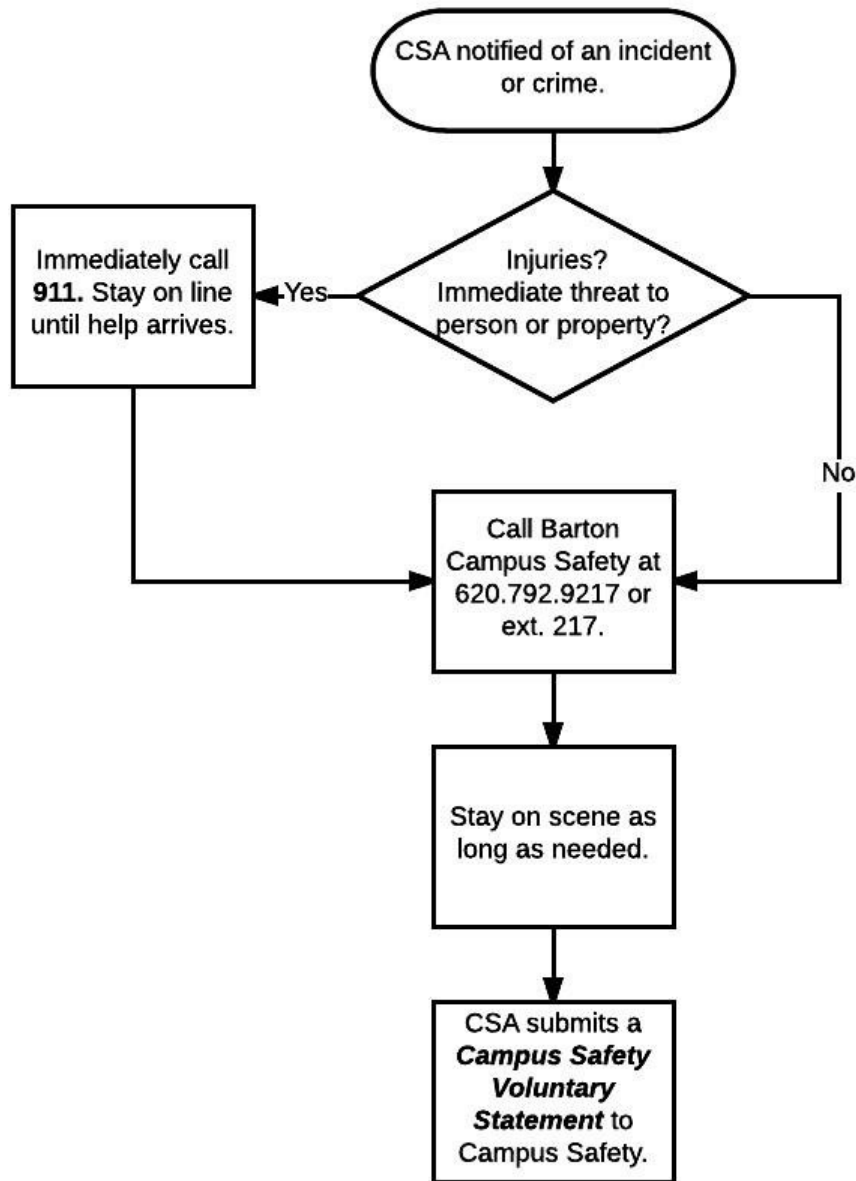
CSA notified of an incident or crime.

Injuries?
Immediate threat to person or property?

Yes

Immediately call 911. Stay on line until help arrives.

No

Call Barton Campus Safety at 620.792.9217 or ext. 217.

Stay on scene as long as needed.

CSA submits a Campus Safety Voluntary Statement to Campus Safety.